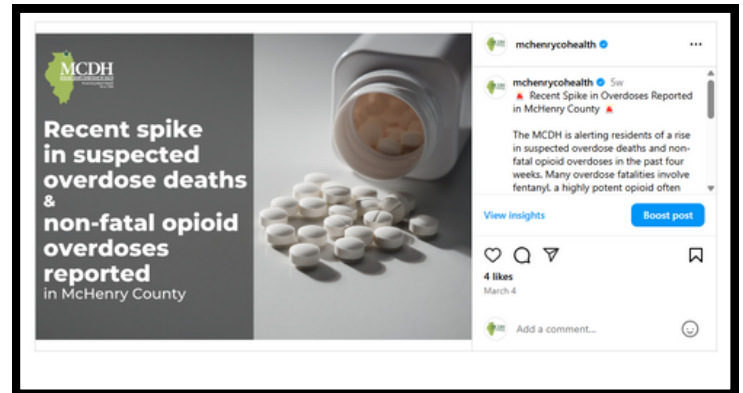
MCDH

Recent spike in suspected overdose deaths & non-fatal opioid overdoses reported in McHenry County

mchenrycohealth ...

mchenrycohealth 5w
🚨 Recent Spike in Overdoses Reported in McHenry County 🚨

The MCDH is alerting residents of a rise in suspected overdose deaths and non-fatal opioid overdoses in the past four weeks. Many overdose fatalities involve fentanyl, a highly potent opioid often

View insights
Boost post

4 likes
March 4

Add a comment...